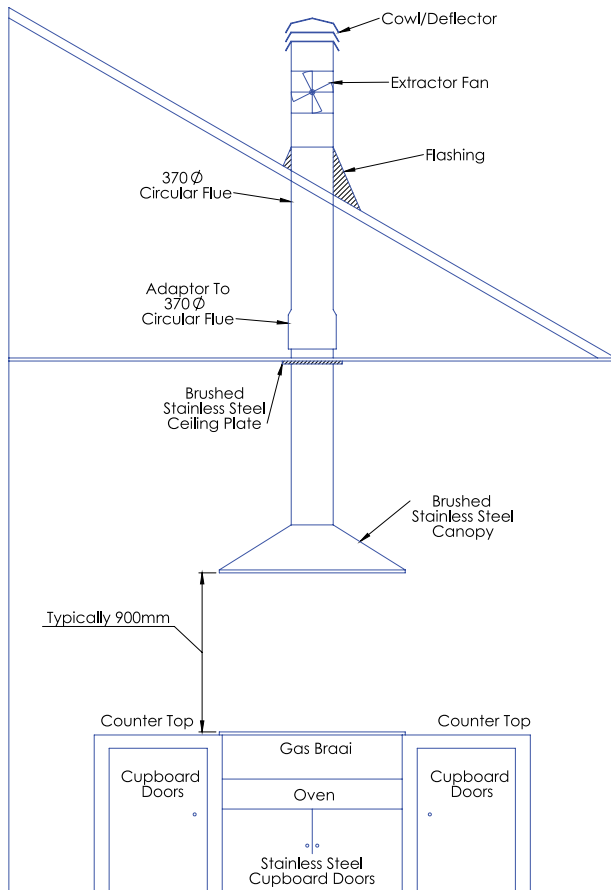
Cowl/Deflector

Extractor Fan

Flashing

370 Ø
Circular Flue

Adaptor To
370 Ø
Circular Flue

Brushed
Stainless Steel
Ceiling Plate

Brushed
Stainless Steel
Canopy

Typically 900mm

Counter Top

Counter Top

Cupboard
Doors

Gas Braai

Oven

Cupboard
Doors

Stainless Steel
Cupboard Doors